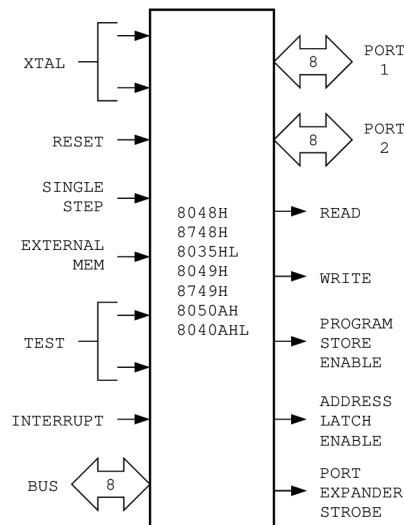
XTAL

RESET

SINGLE STEP

EXTERNAL MEM

TEST

INTERRUPT

BUS

8

8048H
8748H
8035HL
8049H
8749H
8050AH
8040AHL

8

PORT 1

8

PORT 2

READ

WRITE

PROGRAM STORE ENABLE

ADDRESS LATCH ENABLE

PORT EXPANDER STROBE